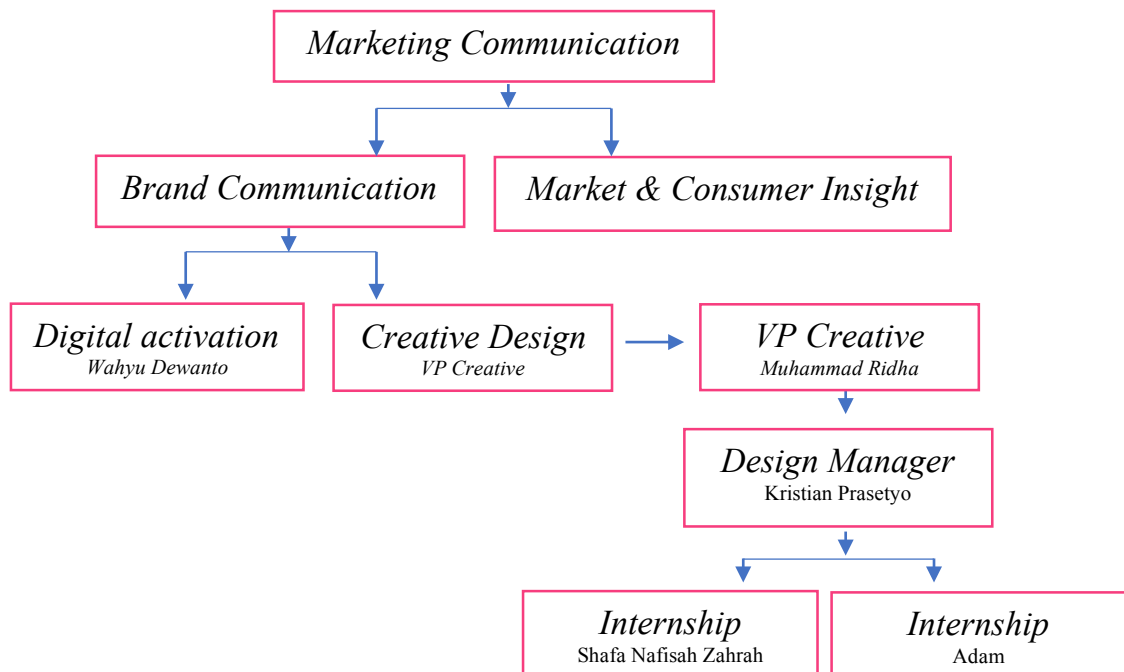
Marketing Communication

Brand Communication

Market & Consumer Insight

Digital activation
Wahyu Dewanto

Creative Design
VP Creative

VP Creative
Muhammad Ridha

Design Manager
Kristian Prasetyo

Internship
Shafa Nafisah Zahrah

Internship
Adam